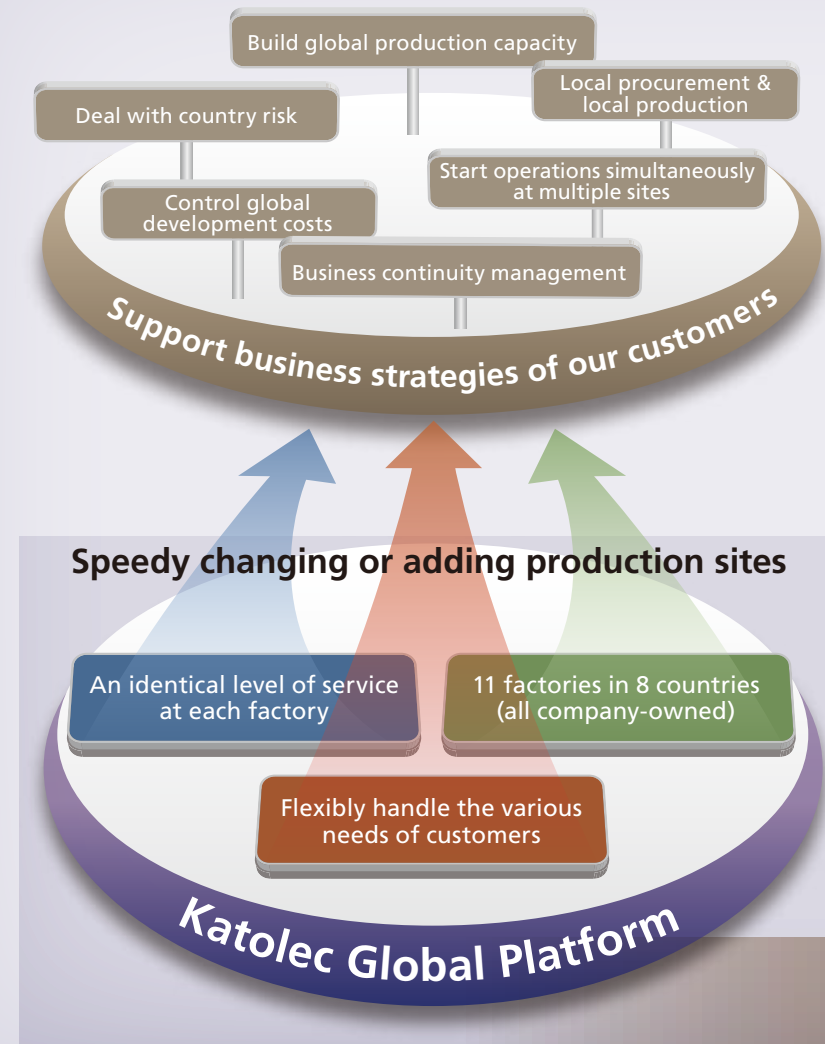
Build global production capacity

Deal with country risk

Local procurement & local production

Start operations simultaneously at multiple sites

Control global development costs

Business continuity management

Support business strategies of our customers

Speedy changing or adding production sites

An identical level of service at each factory

11 factories in 8 countries (all company-owned)

Flexibly handle the various needs of customers

Katolec Global Platform